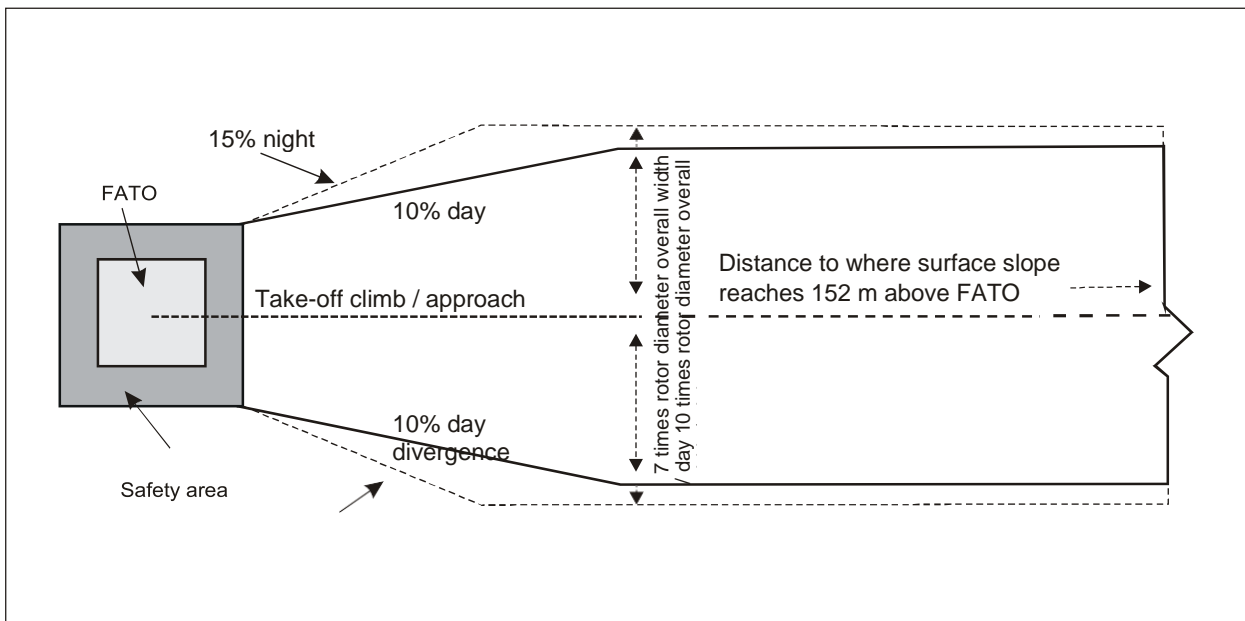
15% night

FATO

10% day

Take-off climb / approach

Distance to where surface slope reaches 152 m above FATO

7 times rotor diameter overall width / day 10 times rotor diameter overall

10% day divergence

Safety area